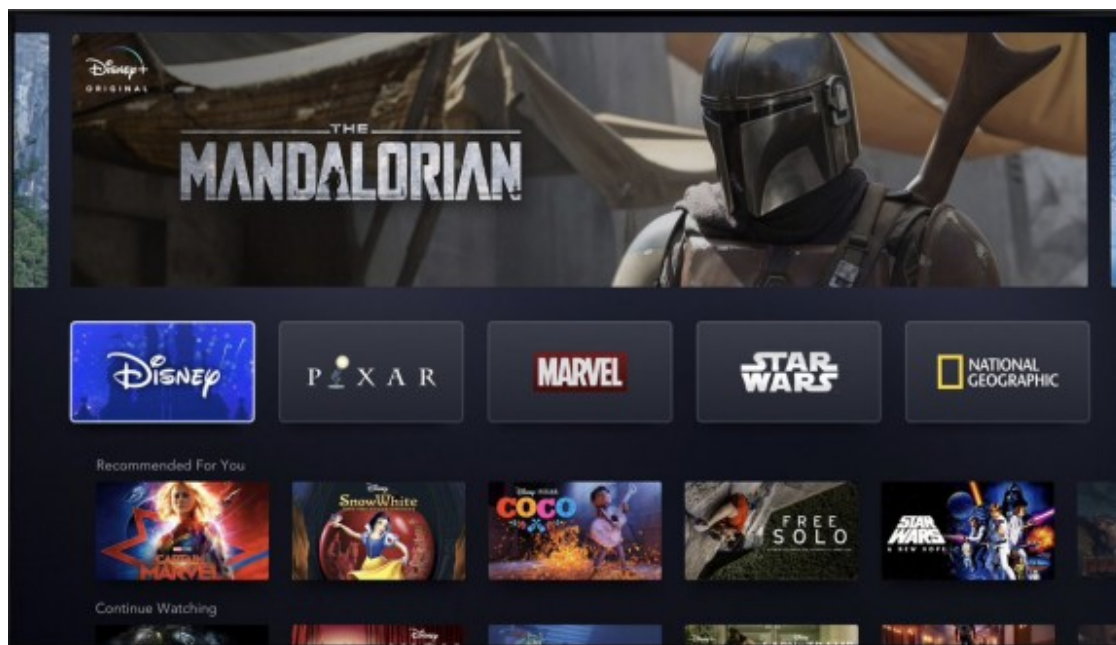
Disney+
ORIGINAL

THE
MANDALORIAN

Disney

PIXAR

MARVEL

STAR WARS

NATIONAL GEOGRAPHIC

Recommended For You

CAPTAIN MARVEL

Disney
Snow White

Disney PIXAR
COCO

FREE SOLO

STAR WARS
A NEW HOPE

Continue Watching

Disney